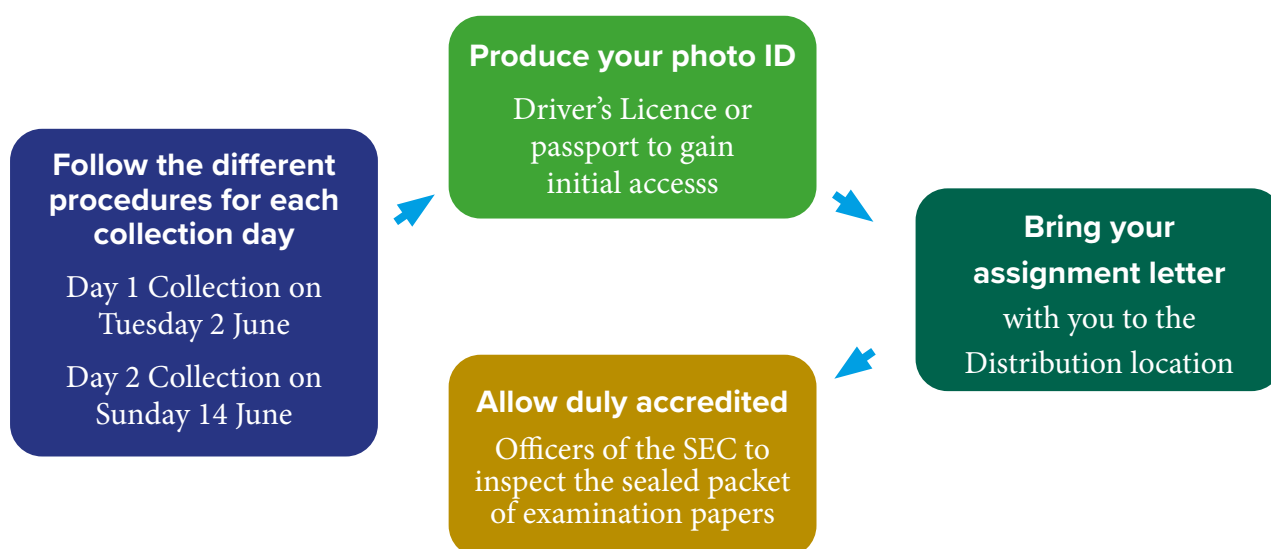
Follow the different procedures for each collection day

Day 1 Collection on Tuesday 2 June

Day 2 Collection on Sunday 14 June

Produce your photo ID

Driver's Licence or passport to gain initial accesss

Bring your assignment letter with you to the Distribution location

Allow duly accredited

Officers of the SEC to inspect the sealed packet of examination papers